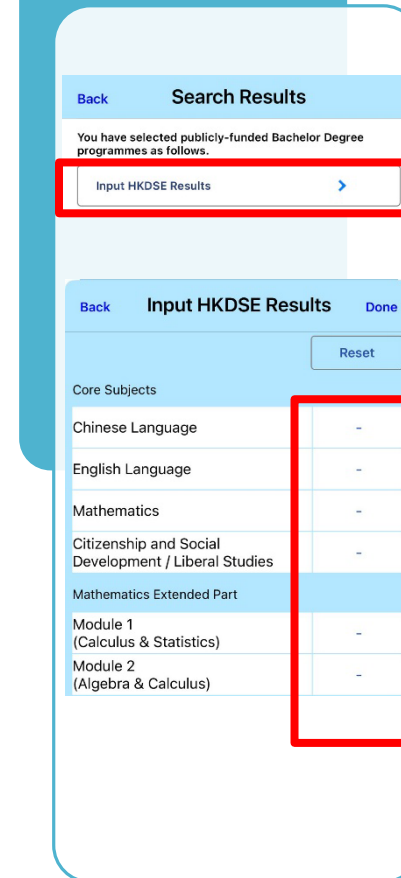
Back Search Results

You have selected publicly-funded Bachelor Degree programmes as follows.

Input HKDSE Results >

Back Input HKDSE Results Done

Reset

Core Subjects

| | |
|---|---|
| Chinese Language | - |
| English Language | - |
| Mathematics | - |
| Citizenship and Social Development / Liberal Studies | - |

Mathematics Extended Part

| | |
|---|---|
| Module 1 (Calculus & Statistics) | - |
| Module 2 (Algebra & Calculus) | - |